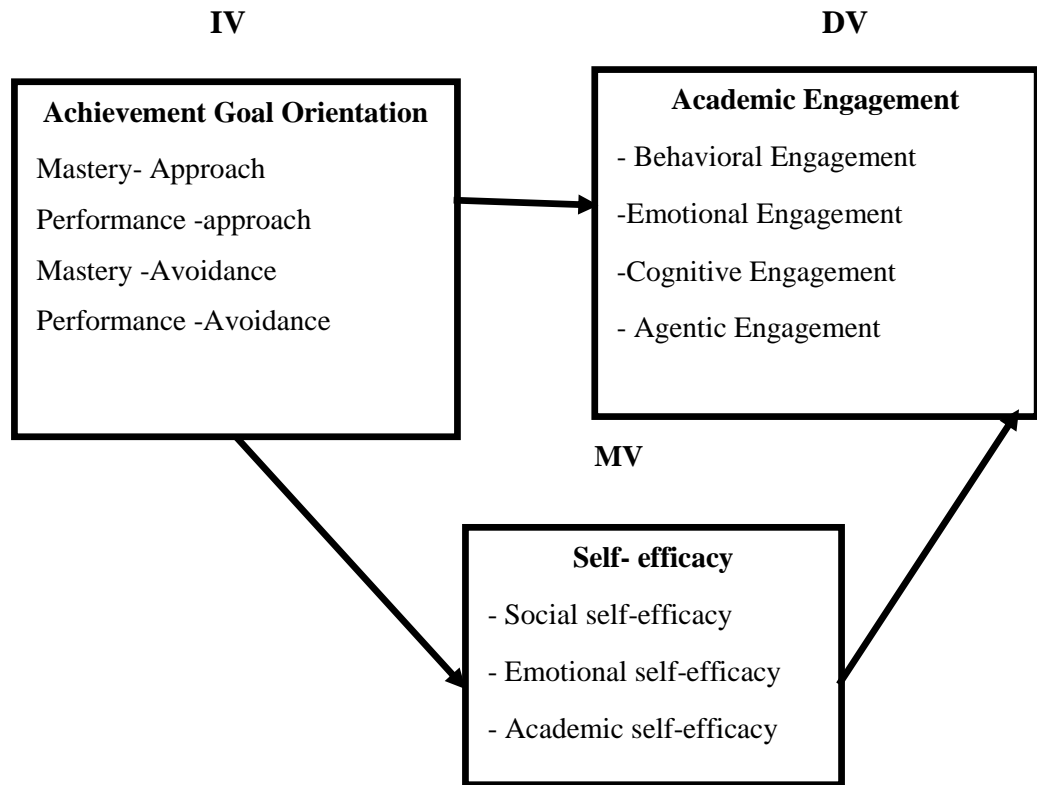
IV

DV

Achievement Goal Orientation

Mastery- Approach

Performance -approach

Mastery -Avoidance

Performance -Avoidance

Academic Engagement

- Behavioral Engagement

-Emotional Engagement

-Cognitive Engagement

- Agentic Engagement

MV

Self- efficacy

- Social self-efficacy

- Emotional self-efficacy

- Academic self-efficacy